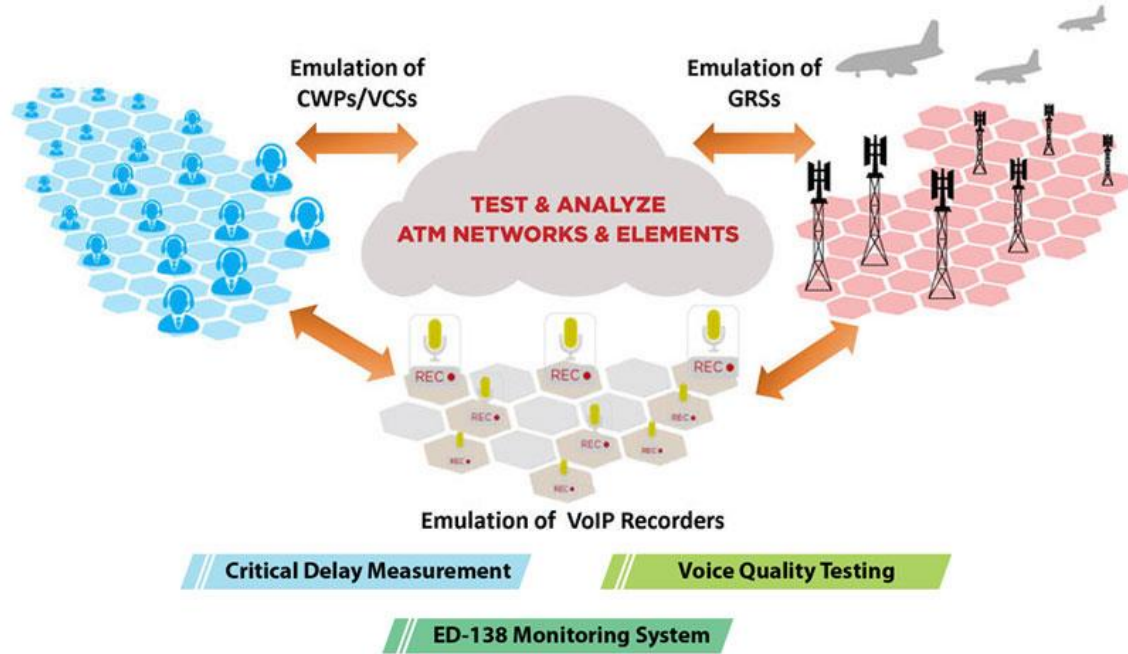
Emulation of CWPs/VCSs

Emulation of GRSs

TEST & ANALYZE ATM NETWORKS & ELEMENTS

REC

REC

REC

REC

REC

REC

REC

REC

REC

REC

Emulation of VoIP Recorders

Critical Delay Measurement

Voice Quality Testing

ED-138 Monitoring System